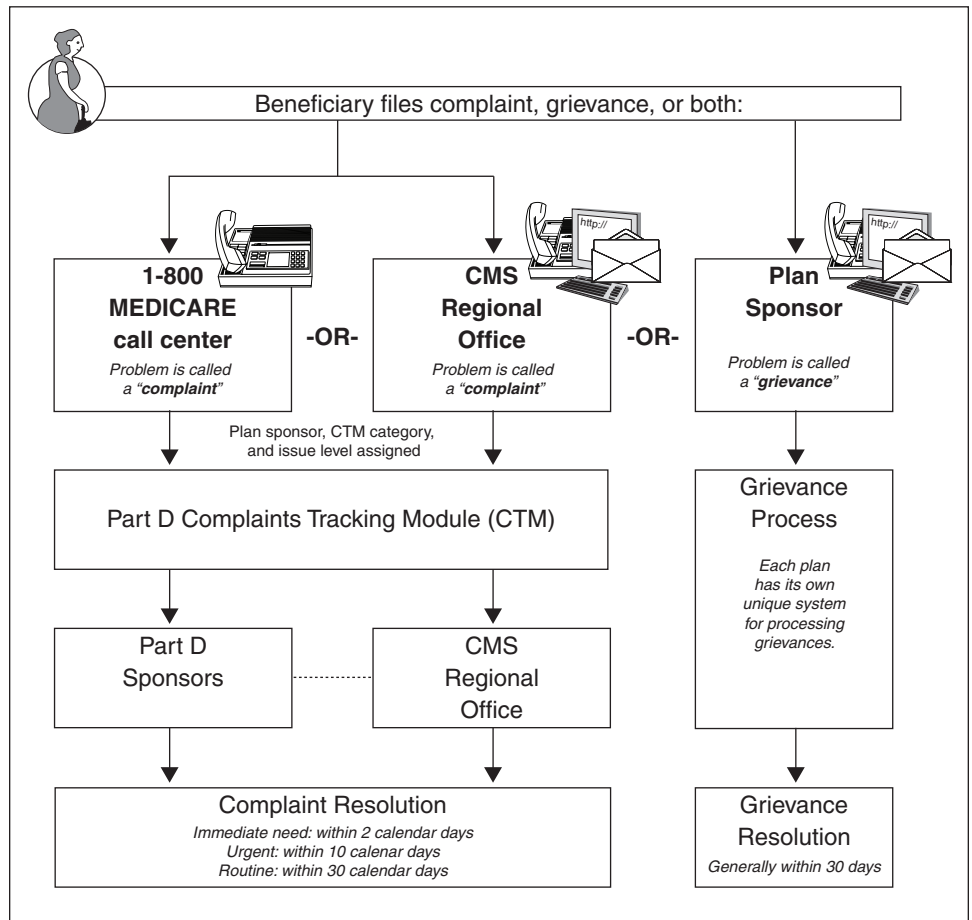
Beneficiary files complaint, grievance, or both:

1-800 MEDICARE call center
Problem is called a "complaint"

-OR-

http://

CMS Regional Office
Problem is called a "complaint"

-OR-

http://

Plan Sponsor
Problem is called a "grievance"

Plan sponsor, CTM category, and issue level assigned

Part D Complaints Tracking Module (CTM)

Part D Sponsors

CMS Regional Office

Complaint Resolution
Immediate need: within 2 calendar days
Urgent: within 10 calenar days
Routine: within 30 calendar days

Grievance Process
Each plan has its own unique system for processing grievances.

Grievance Resolution
Generally within 30 days